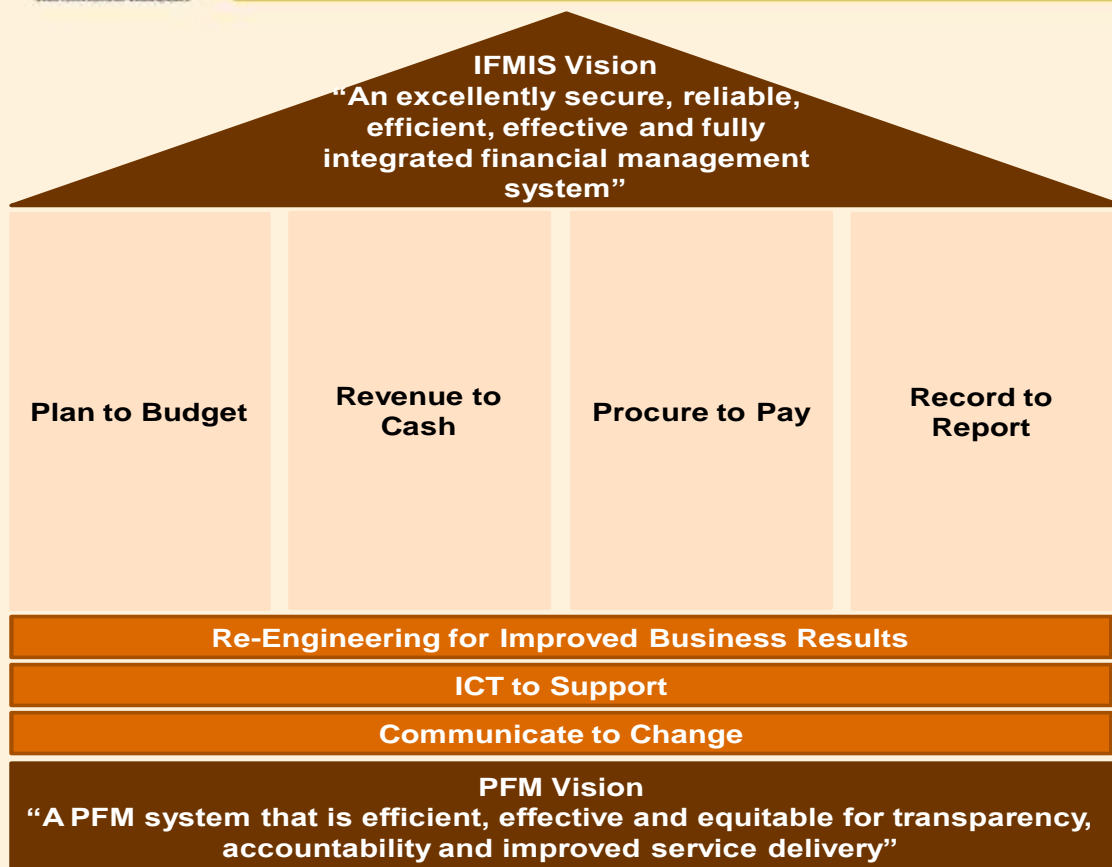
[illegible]

IFMIS Vision
"An excellently secure, reliable, efficient, effective and fully integrated financial management system"

Plan to Budget

Revenue to Cash

Procure to Pay

Record to Report

Re-Engineering for Improved Business Results

ICT to Support

Communicate to Change

PFM Vision
"A PFM system that is efficient, effective and equitable for transparency, accountability and improved service delivery"